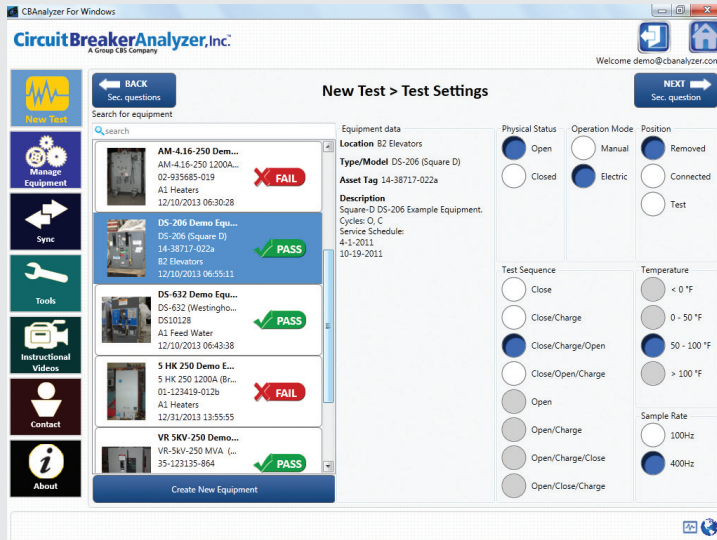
CBAnalyzer For Windows

CircuitBreakerAnalyzer, Inc.
A Group CBS Company

Welcome demo@cbanalyzer.con

New Test
Manage Equipment
Sync
Tools
Instructional Videos
Contact
About

BACK
Sec. questions

New Test > Test Settings

NEXT
Sec. question

Search for equipment
search

AM-4.16-250 Dem...
AM-4.16-250 1200A...
02-935685-019
A1 Heaters
12/10/2013 06:30:28
FAIL

DS-206 Demo Equ...
DS-206 (Square D)
14-38717-022a
B2 Elevators
12/10/2013 06:55:11
PASS

DS-632 Demo Equ...
DS-632 (Westingho...
DS10128
A1 Feed Water
12/10/2013 06:43:38
PASS

5 HK 250 Demo E...
5 HK 250 1200A (Br...
01-123419-012b
A1 Heaters
12/31/2013 13:55:55
FAIL

VR 5KV-250 Demo...
VR-5kV-250 MVA (...
35-123135-864
PASS

Create New Equipment

Equipment data
Location B2 Elevators
Type/Model DS-206 (Square D)
Asset Tag 14-38717-022a
Description
Square-D DS-206 Example Equipment.
Cycles: O, C
Service Schedule:
4-1-2011
10-19-2011

Physical Status
Open
Closed

Operation Mode
Manual
Electric

Position
Removed
Connected
Test

Test Sequence
Close
Close/Charge
Close/Charge/Open
Close/Open/Charge
Open
Open/Charge
Open/Charge/Close
Open/Close/Charge

Temperature
< 0 °F
0 - 50 °F
50 - 100 °F
> 100 °F

Sample Rate
100Hz
400Hz